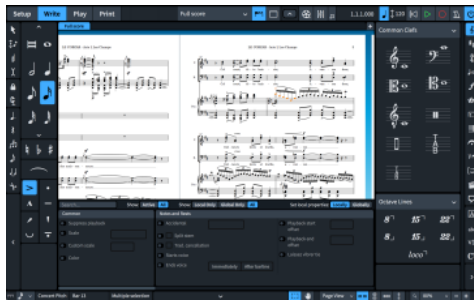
Setup Write Play Print

Full score

1.1.1.000

Common Clefs

Octave Lines

$8^{va}$ $15^{ma}$ $22^{ma}$

$8_{vb}$ $15_{mb}$ $22_{mb}$

loco

Common

Notes and Rests

Show Active All

Show Local Only Global Only All

Set local properties Locally Globally

Concert Pitch Bar 11

Multiple selection

Page View